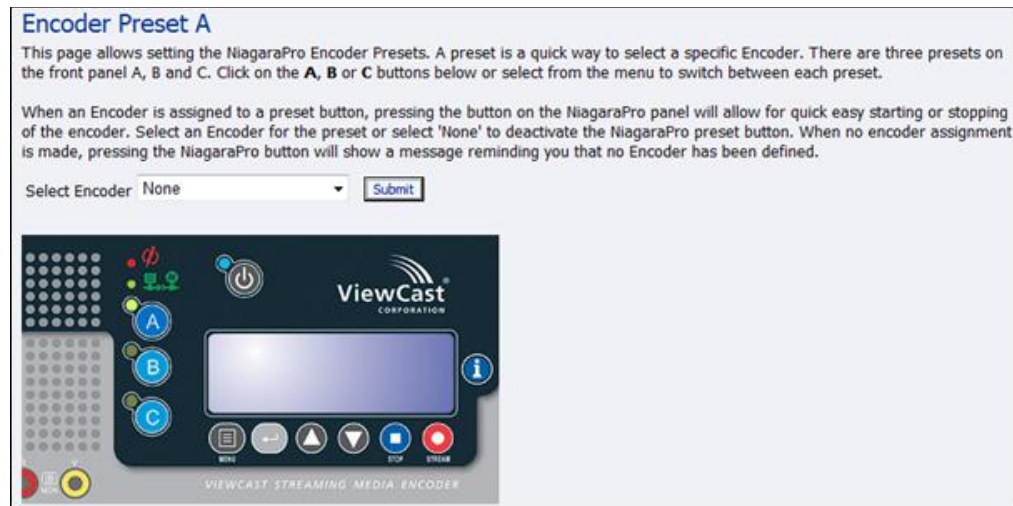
Encoder Preset A

This page allows setting the NiagaraPro Encoder Presets. A preset is a quick way to select a specific Encoder. There are three presets on the front panel A, B and C. Click on the **A**, **B** or **C** buttons below or select from the menu to switch between each preset.

When an Encoder is assigned to a preset button, pressing the button on the NiagaraPro panel will allow for quick easy starting or stopping of the encoder. Select an Encoder for the preset or select 'None' to deactivate the NiagaraPro preset button. When no encoder assignment is made, pressing the NiagaraPro button will show a message reminding you that no Encoder has been defined.

Select Encoder None

Submit

ViewCast
CORPORATION

A

B

C

MENU

STOP

STREAM

VIEWCAST STREAMING MEDIA ENCODER